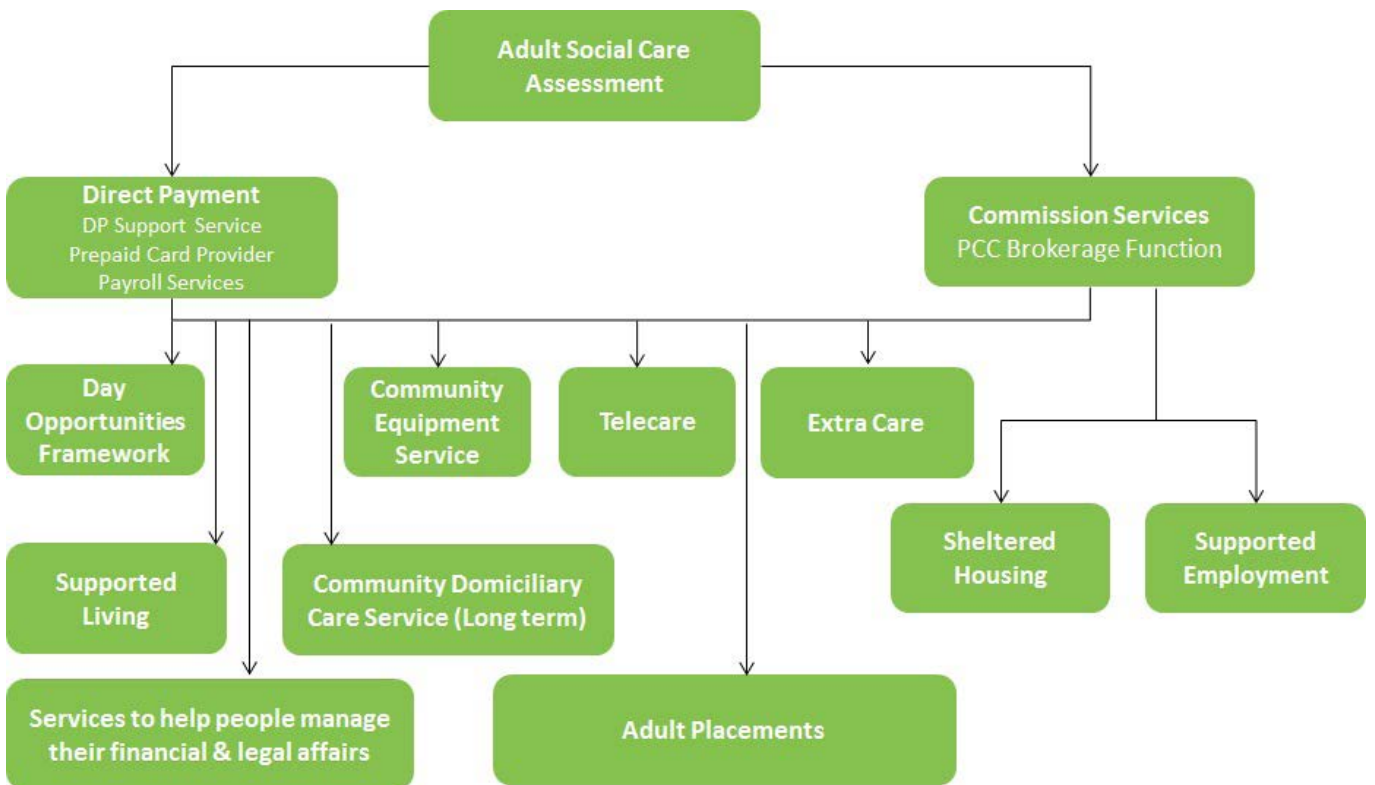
Adult Social Care Assessment

Direct Payment
DP Support Service
Prepaid Card Provider
Payroll Services

Commission Services
PCC Brokerage Function

Day Opportunities Framework

Community Equipment Service

Telecare

Extra Care

Sheltered Housing

Supported Employment

Supported Living

Community Domiciliary Care Service (Long term)

Services to help people manage their financial & legal affairs

Adult Placements